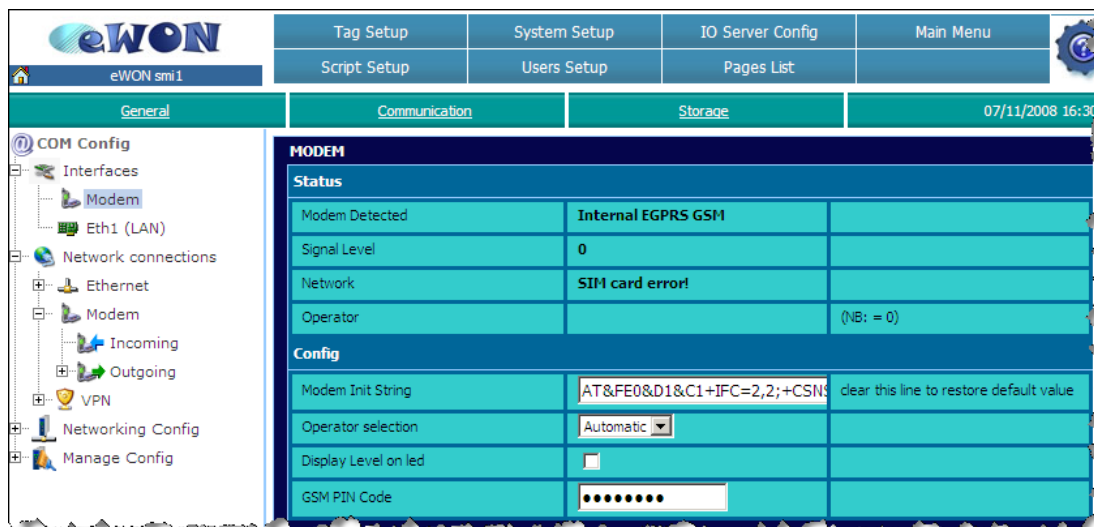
eWON

eWON smi1

| Tag Setup | System Setup | IO Server Config | Main Menu |
|---|---|---|---|
| Script Setup | Users Setup | Pages List | |

General | Communication | Storage | 07/11/2008 16:30

COM Config
Interfaces
Modem
Eth1 (LAN)
Network connections
Ethernet
Modem
Incoming
Outgoing
VPN
Networking Config
Manage Config

MODEM

Status

| Modem Detected | Internal EGPRS GSM | |
|---|---|---|
| Signal Level | 0 | |
| Network | SIM card error! | |
| Operator | | (NB: = 0) |

Config

| Modem Init String | AT&FE0&D1&C1+IFC=2,2;+CSNS | clear this line to restore default value |
|---|---|---|
| Operator selection | Automatic | |
| Display Level on led | | |
| GSM PIN Code | ●●●●●●●●● | |